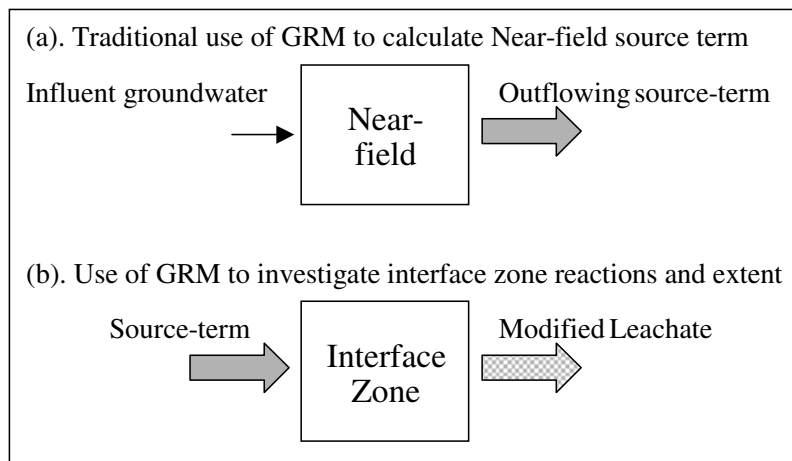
(a). Traditional use of GRM to calculate Near-field source term

Influent groundwater

Near-field

Outflowing source-term

(b). Use of GRM to investigate interface zone reactions and extent

Source-term

Interface Zone

Modified Leachate